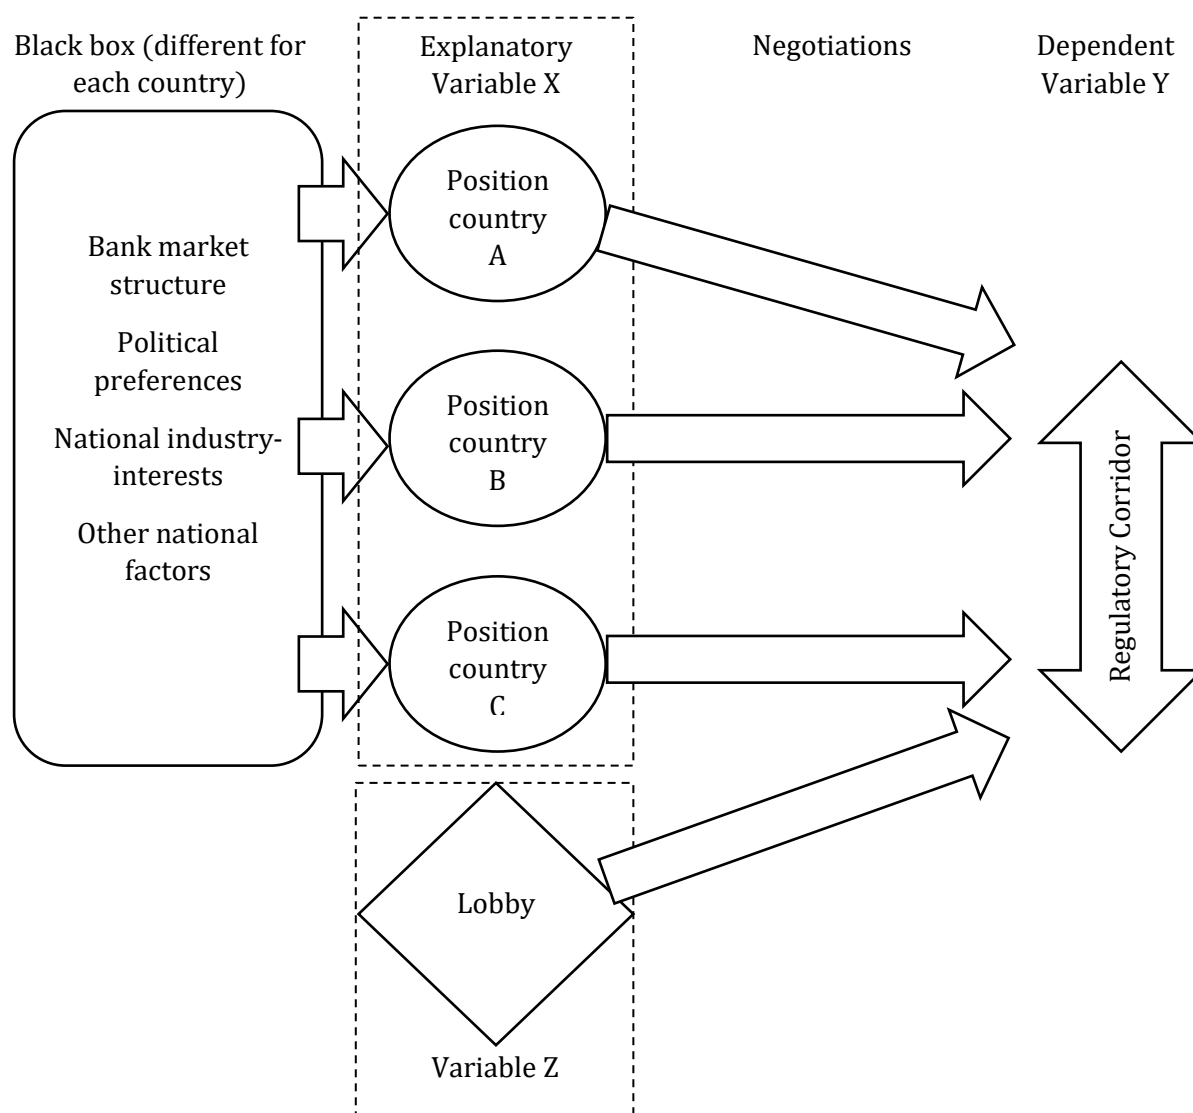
Black box (different for each country)

Explanatory Variable X

Negotiations

Dependent Variable Y

Bank market structure

Political preferences

National industry-interests

Other national factors

Position country A

Position country B

Position country C

Regulatory Corridor

Lobby

Variable Z